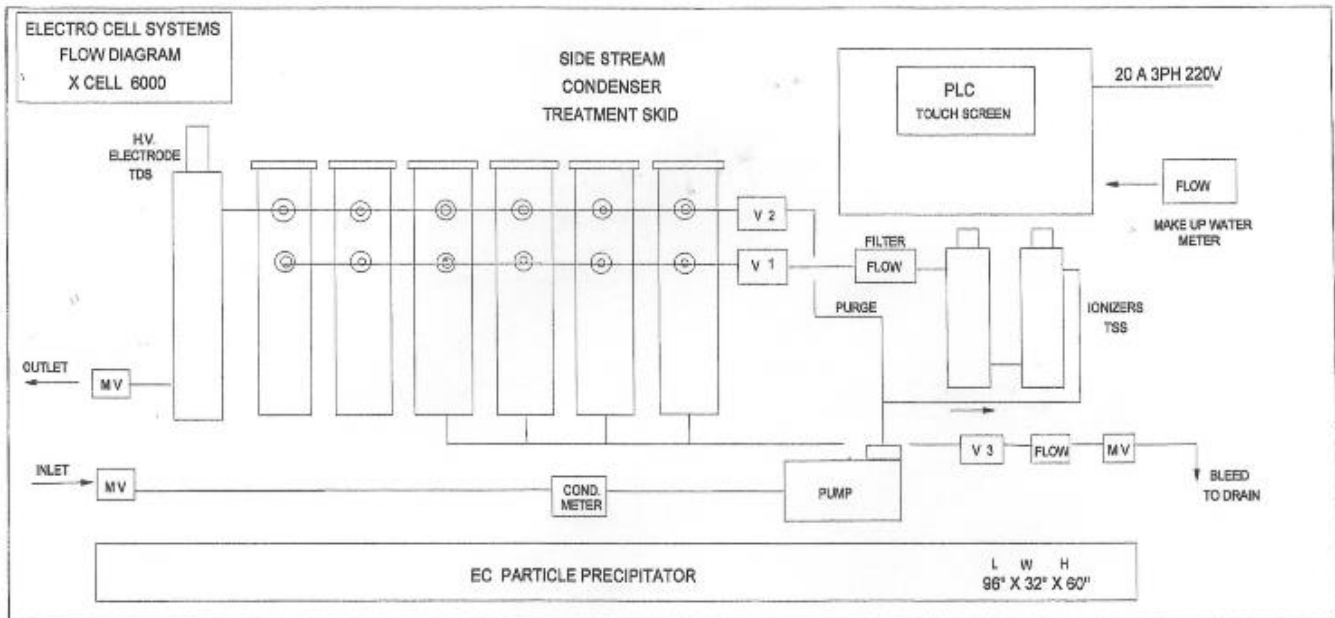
ELECTRO CELL SYSTEMS
FLOW DIAGRAM
X CELL 6000

SIDE STREAM
CONDENSER
TREATMENT SKID

PLC
TOUCH SCREEN

20 A 3PH 220V

H.V.
ELECTRODE
TDS

V 2

V 1

FILTER
FLOW

FLOW

MAKE UP WATER
METER

PURGE

IONIZERS
TSS

OUTLET
MV

INLET
MV

COND.
METER

PUMP

V 3
FLOW
MV

BLEED
TO DRAIN

EC PARTICLE PRECIPITATOR

L W H
96" X 32" X 60"